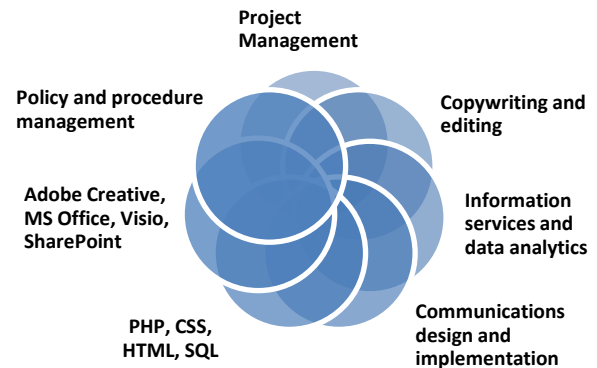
Project Management

Copywriting and editing

Information services and data analytics

Communications design and implementation

PHP, CSS, HTML, SQL

Adobe Creative, MS Office, Visio, SharePoint

Policy and procedure management